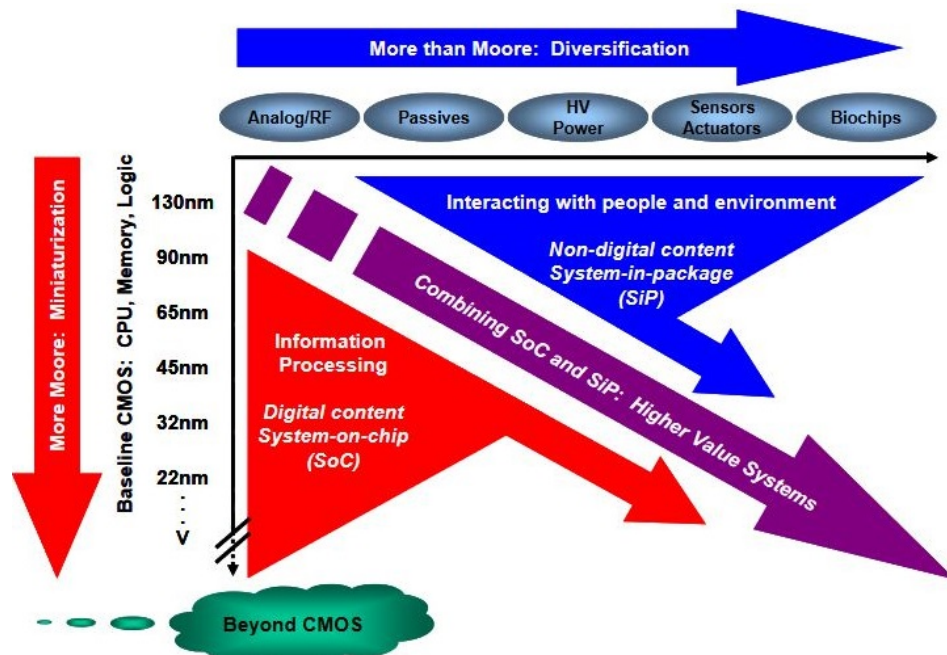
More than Moore: Diversification

Analog/RF

Passives

HV Power

Sensors Actuators

Biochips

More Moore: Miniaturization

Baseline CMOS: CPU, Memory, Logic

130nm

90nm

65nm

45nm

32nm

22nm

⋮

V

Interacting with people and environment

Non-digital content System-in-package (SiP)

Combining SoC and SiP: Higher Value Systems

Information Processing

Digital content System-on-chip (SoC)

Beyond CMOS